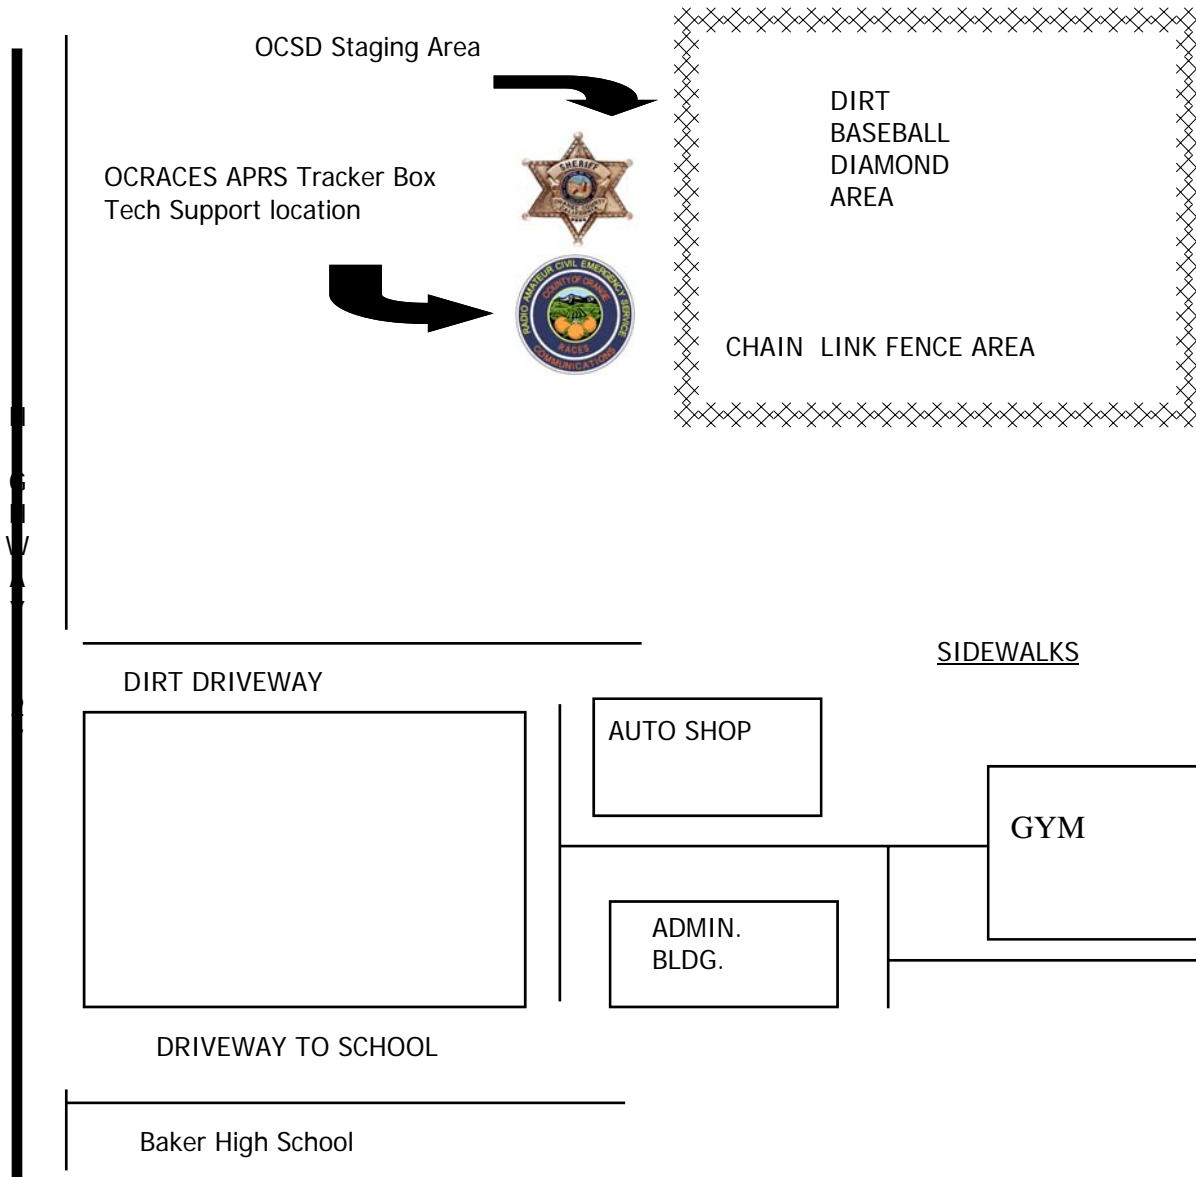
OCSD Staging Area

OCRACES APRS Tracker Box
Tech Support location

SHERIFF

RADIO AMATEUR CIVIL EMERGENCY SERVICE
COUNTY OF ORANGE
RACES
COMMUNICATIONS

DIRT
BASEBALL
DIAMOND
AREA

CHAIN LINK FENCE AREA

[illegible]
G
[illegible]
W
A
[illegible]
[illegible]

SIDEWALKS

DIRT DRIVEWAY

AUTO SHOP

GYM

ADMIN.
BLDG.

DRIVEWAY TO SCHOOL

Baker High School